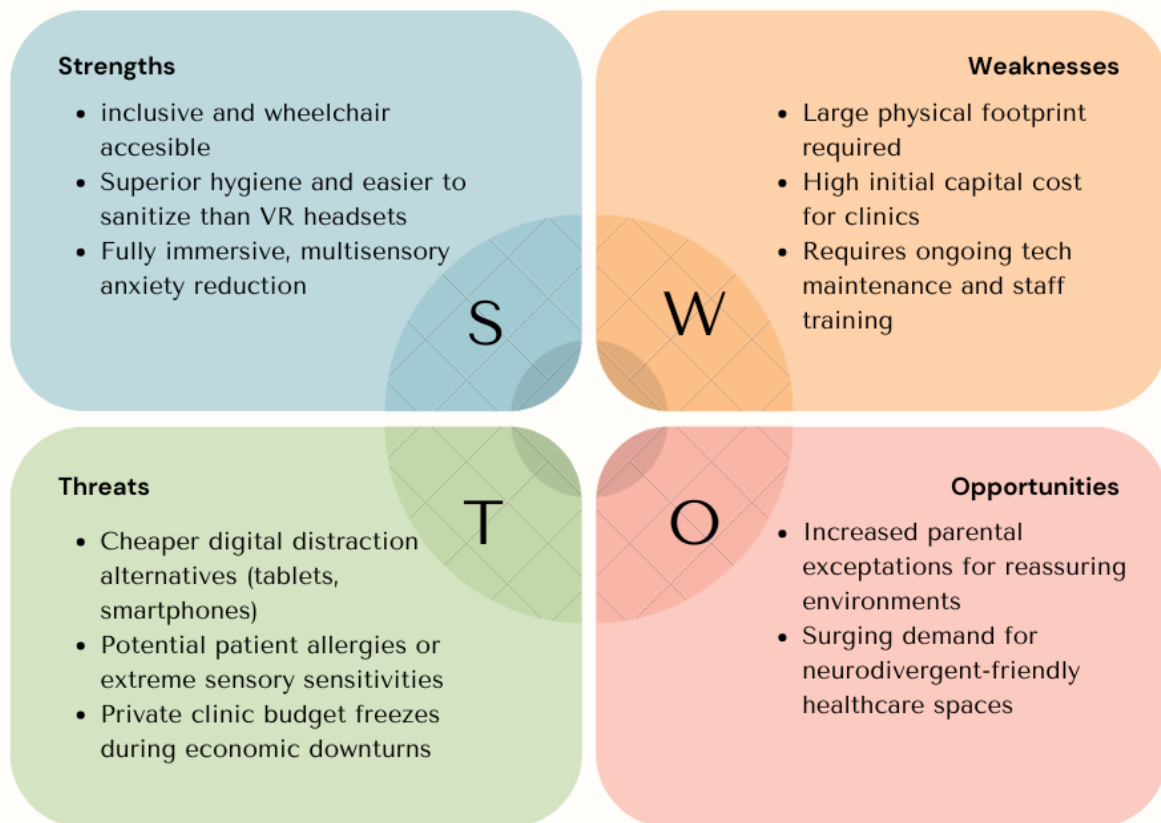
Strengths

- inclusive and wheelchair accesible
- Superior hygiene and easier to sanitize than VR headsets
- Fully immersive, multisensory anxiety reduction

S

Weaknesses

- Large physical footprint required
- High initial capital cost for clinics
- Requires ongoing tech maintenance and staff training

W

T

Threats

- Cheaper digital distraction alternatives (tablets, smartphones)
- Potential patient allergies or extreme sensory sensitivities
- Private clinic budget freezes during economic downturns

O

Opportunities

- Increased parental exceptations for reassuring environments
- Surging demand for neurodivergent-friendly healthcare spaces